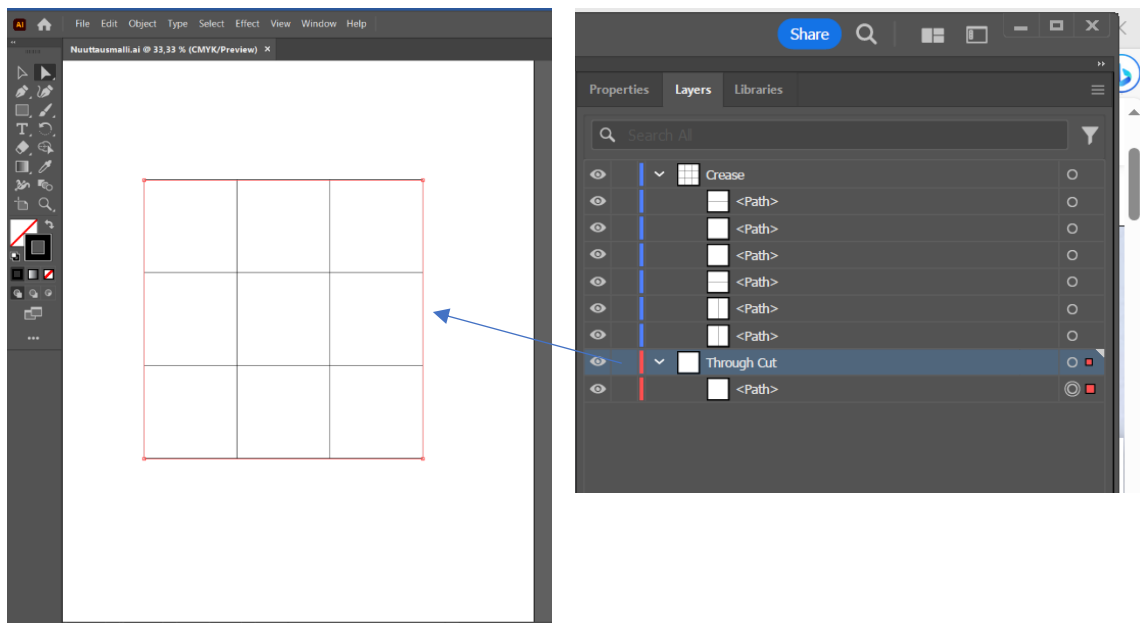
Ai File Edit Object Type Select Effect View Window Help

Nuuttausmalli.ai @ 33,33 % (CMYK/Preview) ×

Share

Properties Layers Libraries

Search All

Crease
<Path>
<Path>
<Path>
<Path>
<Path>
<Path>
Through Cut
<Path>